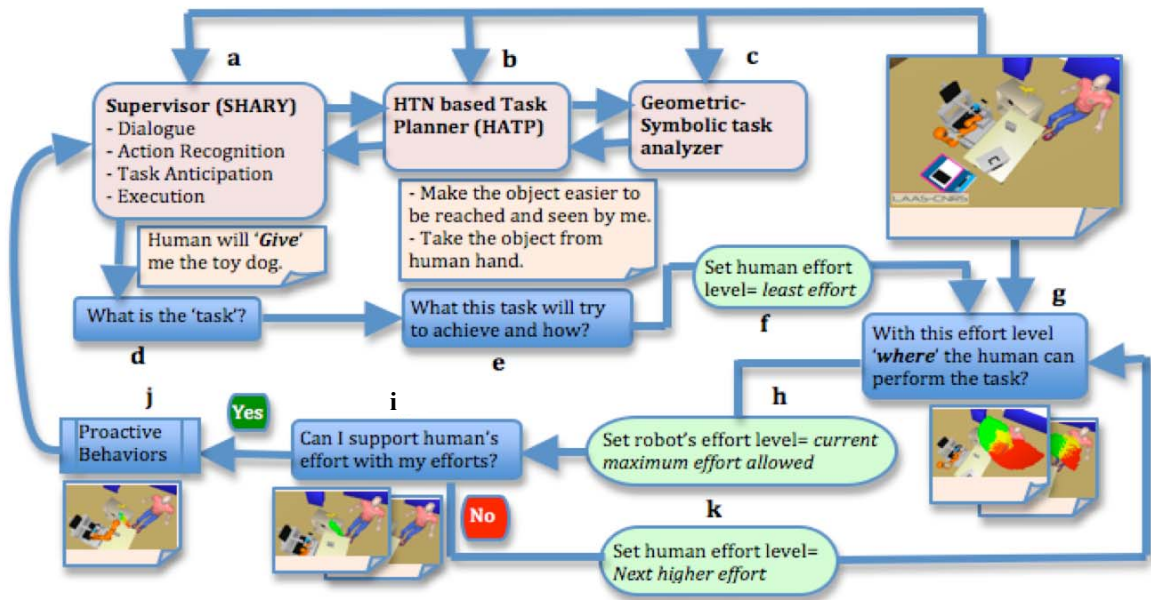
a

b

c

**Supervisor (SHARY)**
- Dialogue
- Action Recognition
- Task Anticipation
- Execution

**HTN based Task Planner (HATP)**

**Geometric-Symbolic task analyzer**

LAAS-CNRS

- Make the object easier to be reached and seen by me.
- Take the object from human hand.

Human will '***Give***' me the toy dog.

What is the 'task'?

d

What this task will try to achieve and how?

e

Set human effort level= *least effort*

f

g

With this effort level '***where***' the human can perform the task?

h

j

Yes

i

Proactive Behaviors

Can I support human's effort with my efforts?

Set robot's effort level= *current maximum effort allowed*

No

k

Set human effort level= *Next higher effort*